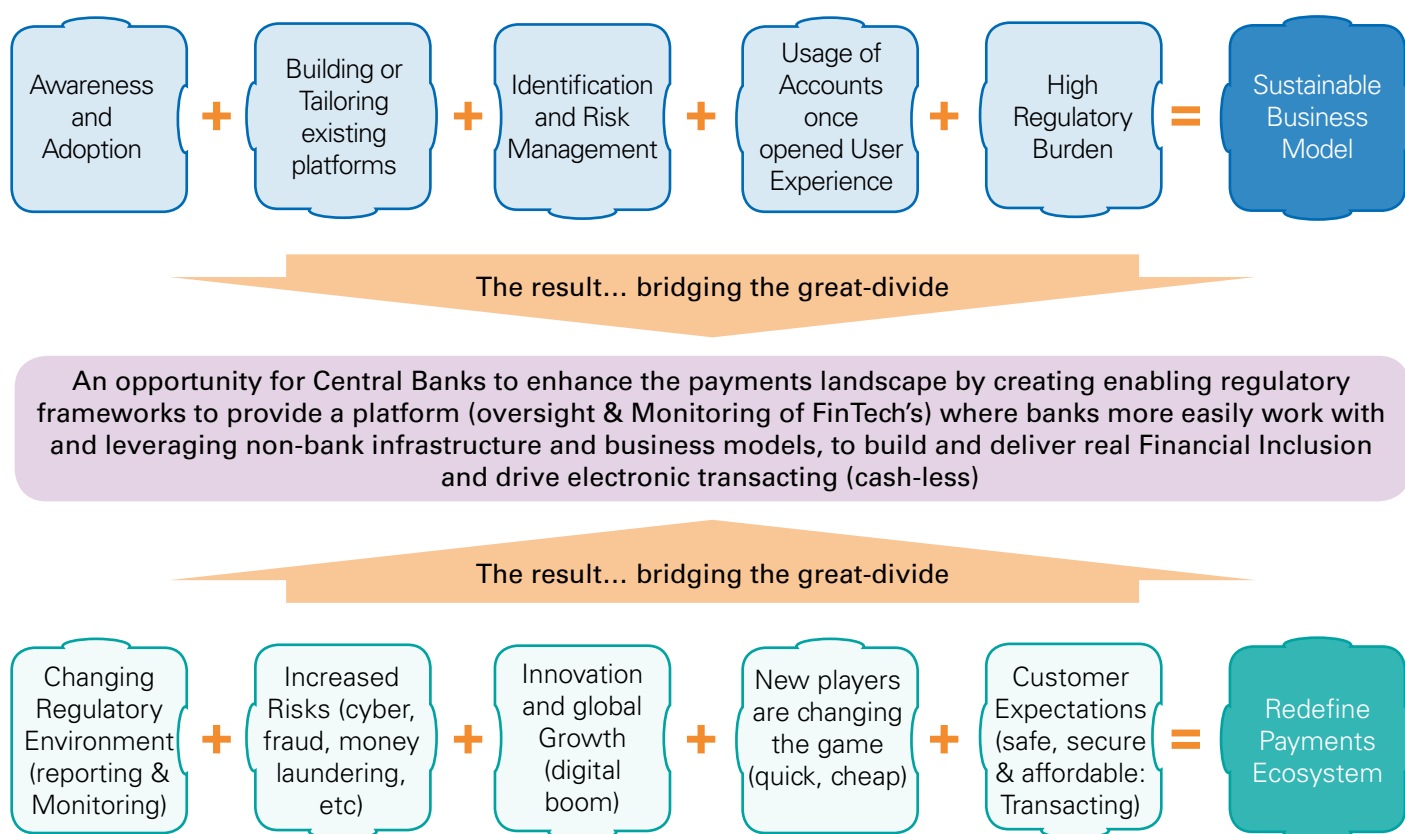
Awareness and Adoption + Building or Tailoring existing platforms + Identification and Risk Management + Usage of Accounts once opened User Experience + High Regulatory Burden = Sustainable Business Model

The result... bridging the great-divide

An opportunity for Central Banks to enhance the payments landscape by creating enabling regulatory frameworks to provide a platform (oversight & Monitoring of FinTech's) where banks more easily work with and leveraging non-bank infrastructure and business models, to build and deliver real Financial Inclusion and drive electronic transacting (cash-less)

The result... bridging the great-divide

Changing Regulatory Environment (reporting & Monitoring) + Increased Risks (cyber, fraud, money laundering, etc) + Innovation and global Growth (digital boom) + New players are changing the game (quick, cheap) + Customer Expectations (safe, secure & affordable: Transacting) = Redefine Payments Ecosystem